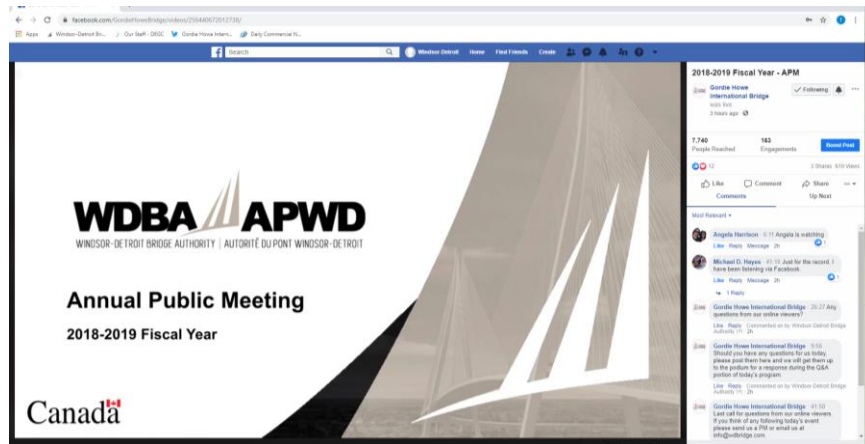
facebook.com/GordieHoweBridge/videos/256440672012738/

Apps Windsor-Detroit Bri... Our Staff - DBSC Gordie Howe Intern... Daily Commercial N...

Search Windsor-Detroit Home Find Friends Create

WDBA APWD
WINDSOR-DETROIT BRIDGE AUTHORITY | AUTORITÉ DU PONT WINDSOR-DETROIT

Annual Public Meeting

2018-2019 Fiscal Year

Canada

2018-2019 Fiscal Year - APM

Gordie Howe International Bridge was live.
3 hours ago

Following

7,740 People Reached
163 Engagements
Boost Post

12
3 Shares 610 Views

Like Comment Share

Comments Up Next

Most Relevant

Angela Harrison 6:11 Angela is watching
Like · Reply · Message · 2h

Michael D. Hayes 41:15 Just for the record, I have been listening via Facebook.
Like · Reply · Message · 2h
1 Reply

Gordie Howe International Bridge 28:27 Any questions from our online viewers?
Like · Reply · Commented on by Windsor-Detroit Bridge Authority · 2h

Gordie Howe International Bridge 9:58 Should you have any questions for us today, please post them here and we will get them up to the podium for a response during the Q&A portion of today's program.
Like · Reply · Commented on by Windsor-Detroit Bridge Authority · 2h

Gordie Howe International Bridge 41:50 Last call for questions from our online viewers. If you think of any following today's event please send us a PM or email us at info@wdbridge.com.